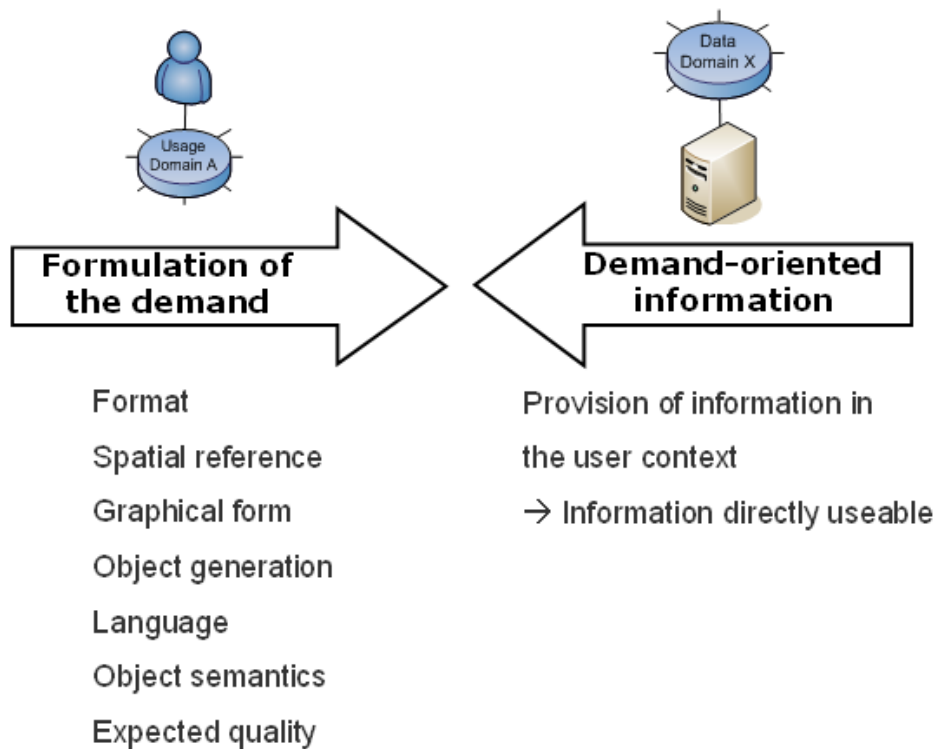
Usage Domain A

Data Domain X

Formulation of the demand

Demand-oriented information

Format

Spatial reference

Graphical form

Object generation

Language

Object semantics

Expected quality

Provision of information in the user context

→ Information directly useable